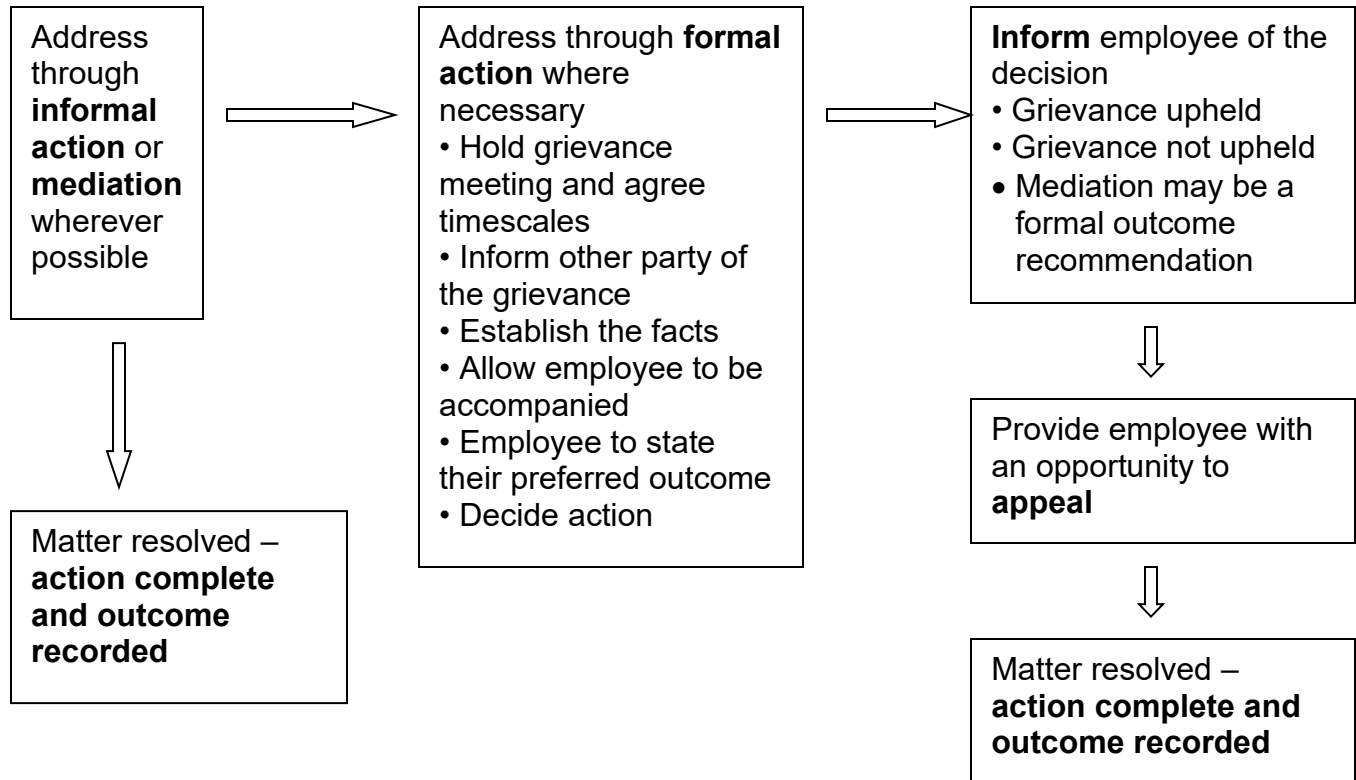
Address through informal action or mediation wherever possible

Matter resolved – action complete and outcome recorded

Address through formal action where necessary
• Hold grievance meeting and agree timescales
• Inform other party of the grievance
• Establish the facts
• Allow employee to be accompanied
• Employee to state their preferred outcome
• Decide action

Inform employee of the decision
• Grievance upheld
• Grievance not upheld
• Mediation may be a formal outcome recommendation

Provide employee with an opportunity to appeal

Matter resolved – action complete and outcome recorded